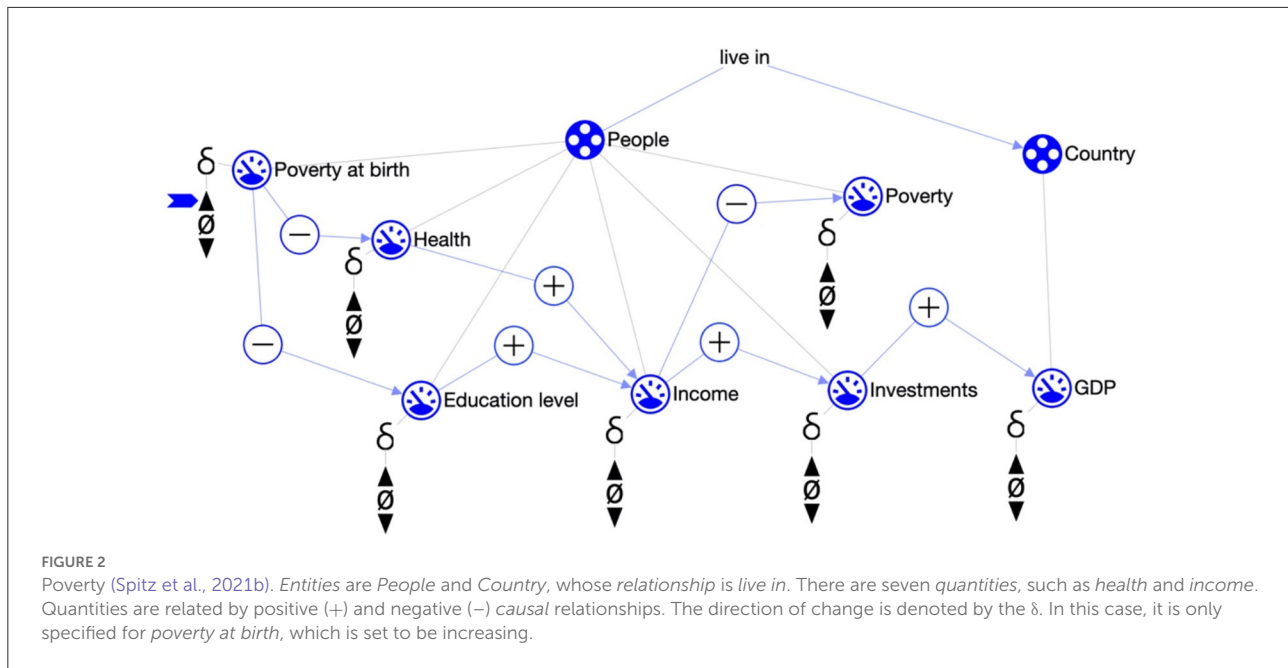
live in

People

Country

δ

Poverty at birth

ø

−

Health

δ

ø

−

Poverty

δ

ø

+

+

+

−

+

Education level

Income

Investments

GDP

δ

ø

δ

ø

δ

ø

δ

ø

FIGURE 2

Poverty (Spitz et al., 2021b). *Entities* are *People* and *Country*, whose *relationship* is *live in*. There are seven *quantities*, such as *health* and *income*. Quantities are related by positive (+) and negative (−) *causal* relationships. The direction of change is denoted by the δ. In this case, it is only specified for *poverty at birth*, which is set to be increasing.